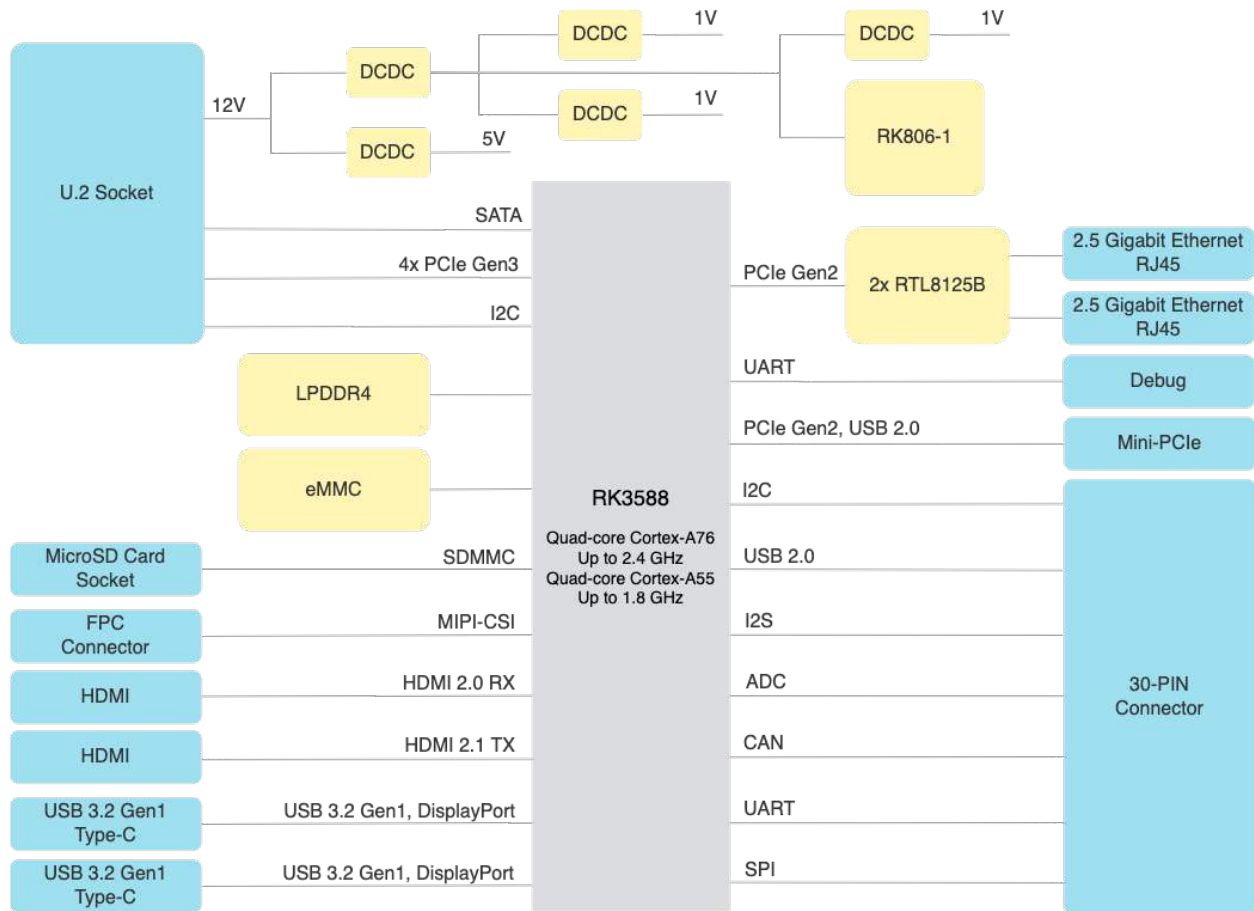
DCDC
1V
DCDC
1V
DCDC
12V
DCDC
1V
RK806-1
DCDC
5V
U.2 Socket
SATA
4x PCIe Gen3
I2C
PCIe Gen2
2x RTL8125B
2.5 Gigabit Ethernet RJ45
2.5 Gigabit Ethernet RJ45
LPDDR4
UART
Debug
PCIe Gen2, USB 2.0
Mini-PCIe
eMMC
RK3588
Quad-core Cortex-A76 Up to 2.4 GHz Quad-core Cortex-A55 Up to 1.8 GHz
I2C
MicroSD Card Socket
SDMMC
USB 2.0
FPC Connector
MIPI-CSI
I2S
HDMI
HDMI 2.0 RX
ADC
30-PIN Connector
HDMI
HDMI 2.1 TX
CAN
USB 3.2 Gen1 Type-C
USB 3.2 Gen1, DisplayPort
UART
USB 3.2 Gen1 Type-C
USB 3.2 Gen1, DisplayPort
SPI